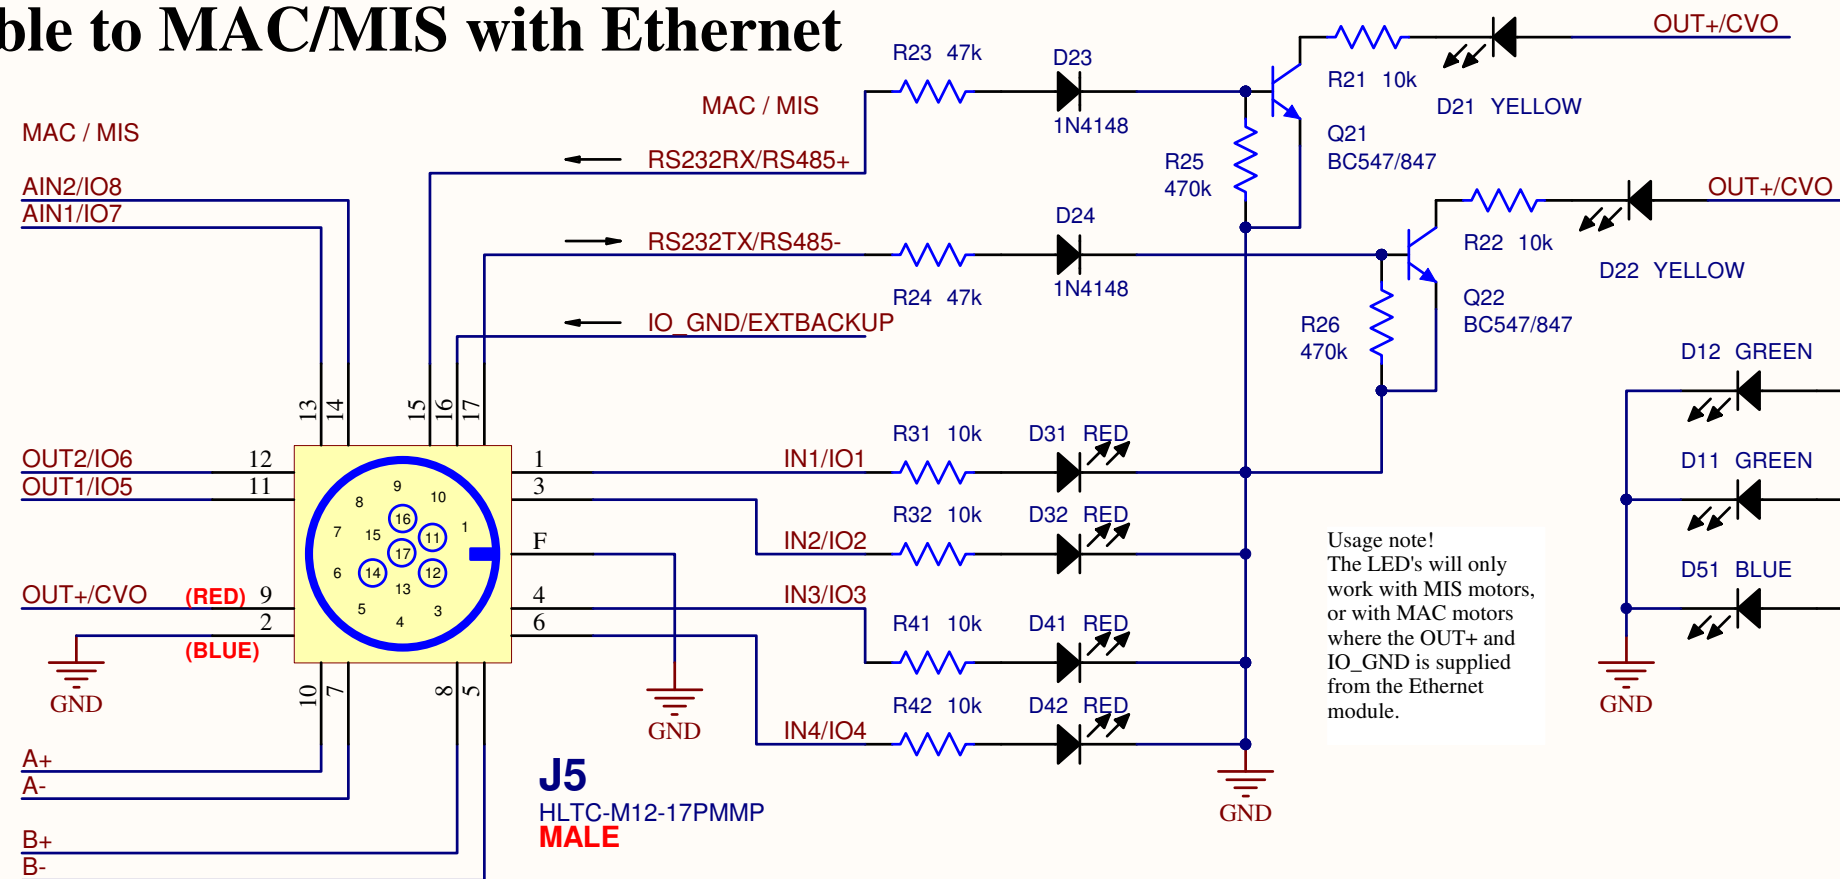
ble to MAC/MIS with Ethernet

MAC / MIS

MAC / MIS

AIN2/IO8
AIN1/IO7

RS232RX/RS485+
RS232TX/RS485-
IO_GND/EXTBACKUP

R23 47k
D23
1N4148
R25
470k
R21 10k
D21 YELLOW
Q21
BC547/847
OUT+/CVO

D24
1N4148
R24 47k
R22 10k
D22 YELLOW
Q22
BC547/847
R26
470k
OUT+/CVO

D12 GREEN
D11 GREEN
D51 BLUE
GND

13 14 15 16 17

OUT2/IO6 12
OUT1/IO5 11

OUT+/CVO (RED) 9
2
(BLUE)
GND

9 10 8 16 1 7 15 11 17 6 14 12 13 5 3 4

1 3 F 4 6

IN1/IO1
IN2/IO2
IN3/IO3
IN4/IO4

R31 10k D31 RED
R32 10k D32 RED
R41 10k D41 RED
R42 10k D42 RED

GND
GND

10 7 8 5

A+
A-
B+
B-

J5
HLTC-M12-17PMMP
MALE

Usage note!
The LED's will only work with MIS motors, or with MAC motors where the OUT+ and IO_GND is supplied from the Ethernet module.